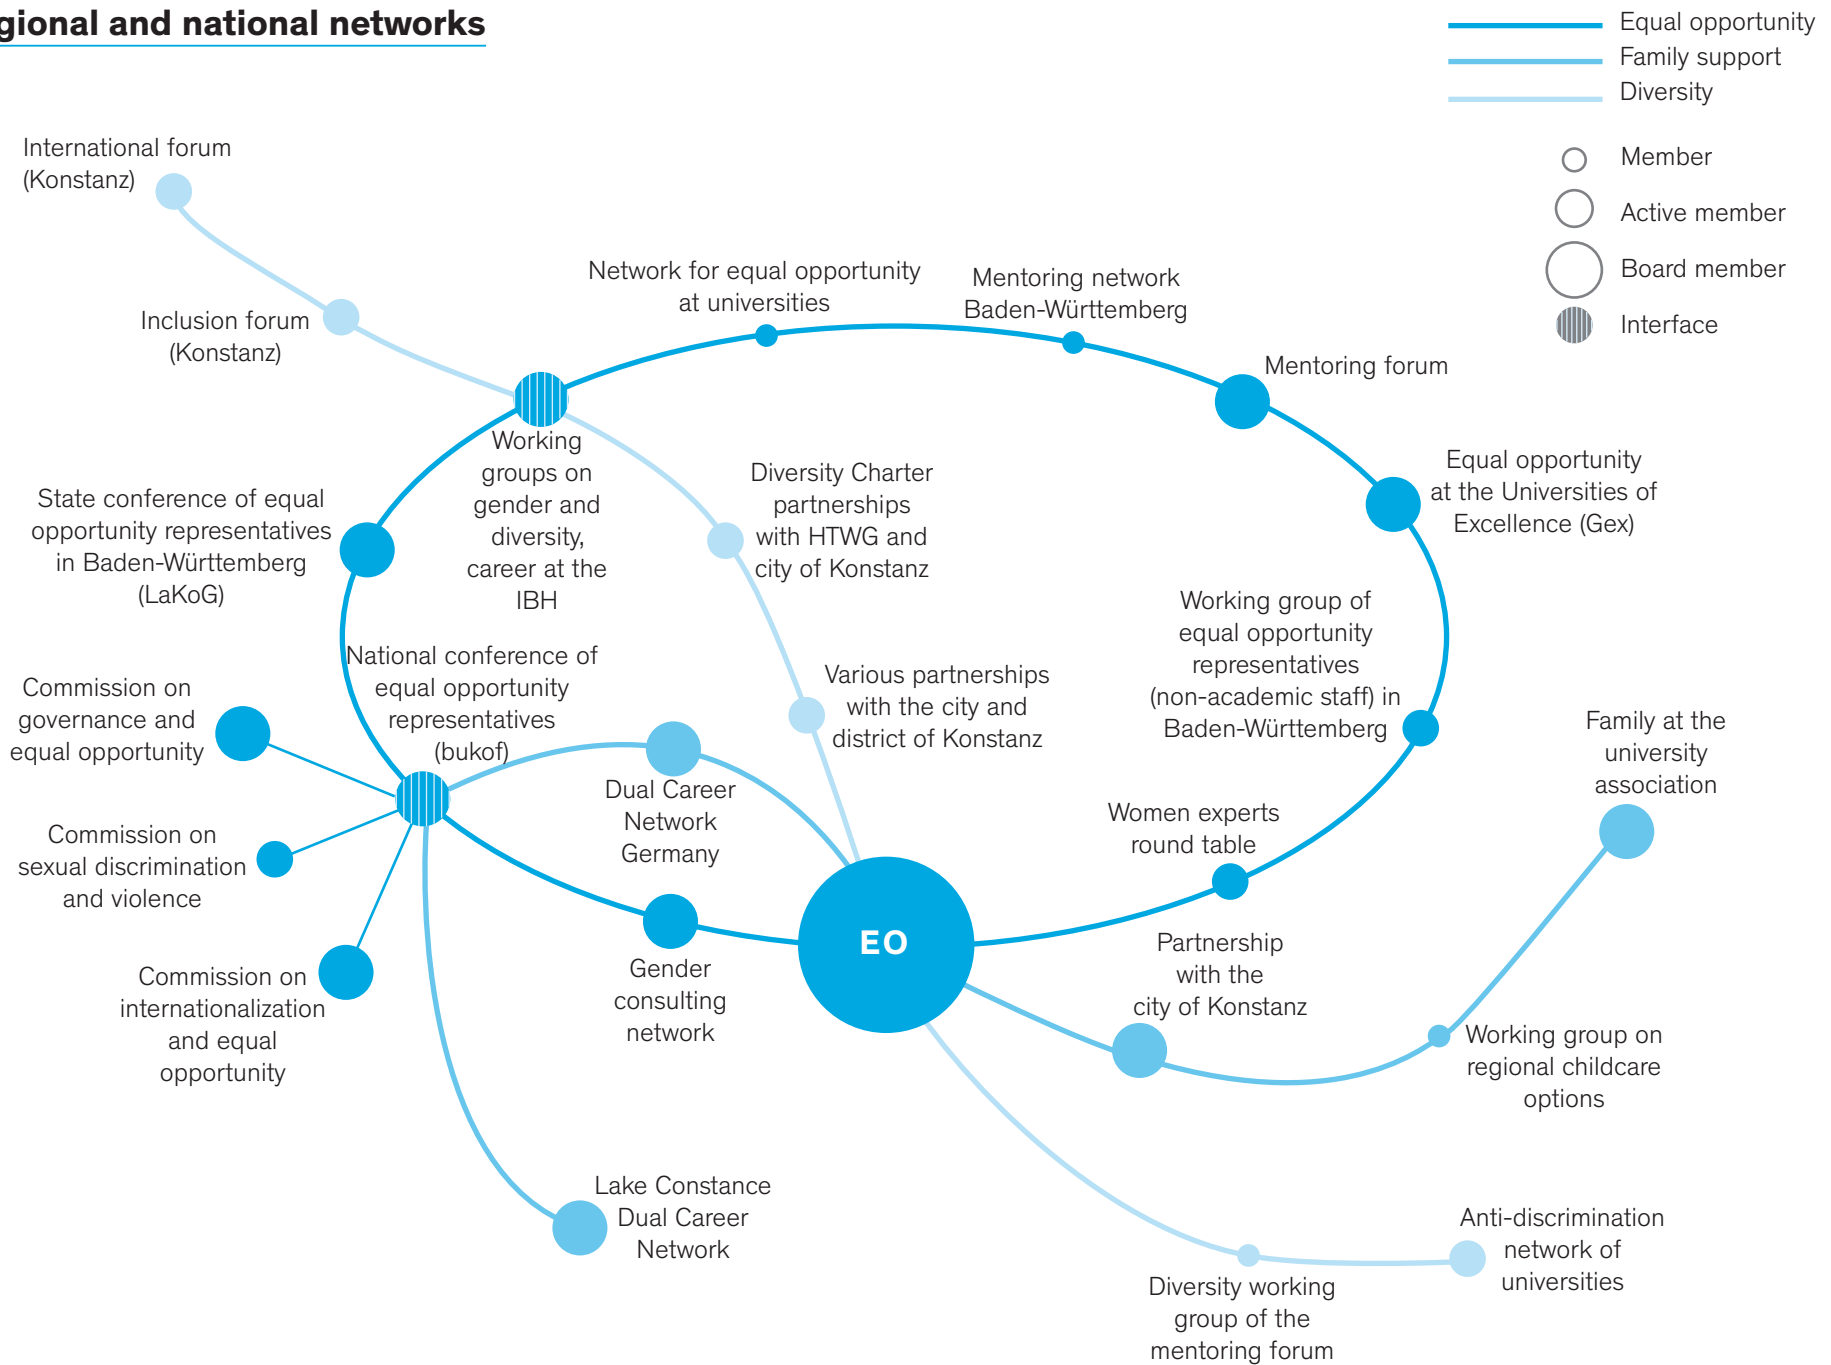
gional and national networks

Equal opportunity
Family support
Diversity

Member
Active member
Board member
Interface

International forum (Konstanz)

Inclusion forum (Konstanz)

Network for equal opportunity at universities

Mentoring network Baden-Württemberg

Mentoring forum

Equal opportunity at the Universities of Excellence (Gex)

Working groups on gender and diversity, career at the IBH

Diversity Charter partnerships with HTWG and city of Konstanz

State conference of equal opportunity representatives in Baden-Württemberg (LaKoG)

Working group of equal opportunity representatives (non-academic staff) in Baden-Württemberg

National conference of equal opportunity representatives (bukof)

Various partnerships with the city and district of Konstanz

Commission on governance and equal opportunity

Family at the university association

Dual Career Network Germany

Women experts round table

Commission on sexual discrimination and violence

EO

Partnership with the city of Konstanz

Gender consulting network

Commission on internationalization and equal opportunity

Working group on regional childcare options

Lake Constance Dual Career Network

Anti-discrimination network of universities

Diversity working group of the mentoring forum